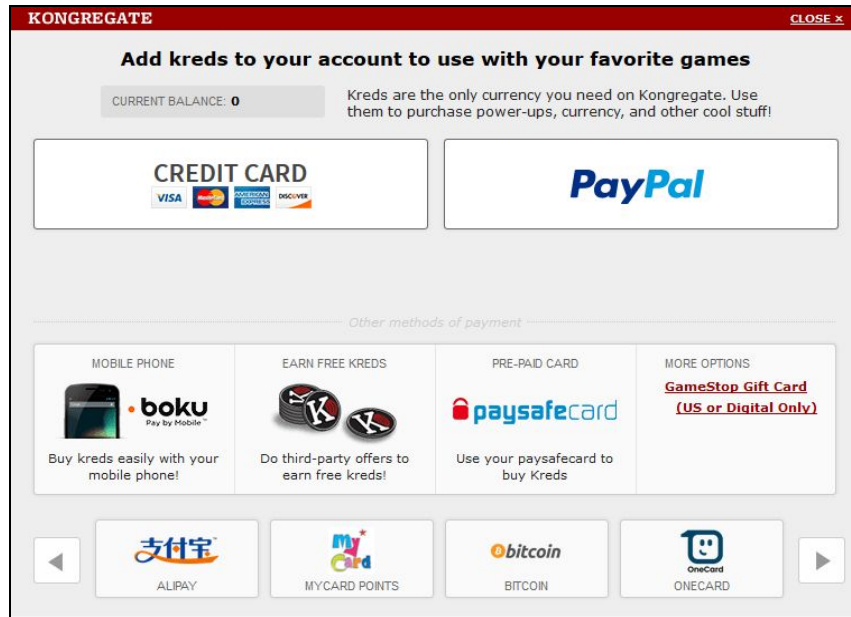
KONGREGATE

CLOSE ×

Add kreds to your account to use with your favorite games

CURRENT BALANCE: 0

Kreds are the only currency you need on Kongregate. Use them to purchase power-ups, currency, and other cool stuff!

CREDIT CARD

VISA

AMERICAN EXPRESS

DISCOVER

PayPal

Other methods of payment

MOBILE PHONE

boku

Pay by Mobile

Buy kreds easily with your mobile phone!

EARN FREE KREDS

Do third-party offers to earn free kreds!

PRE-PAID CARD

paysafecard

Use your paysafecard to buy Kreds

MORE OPTIONS

GameStop Gift Card (US or Digital Only)

支付宝

ALIPAY

My Card

MYCARD POINTS

bitcoin

BITCOIN

OneCard

ONECARD